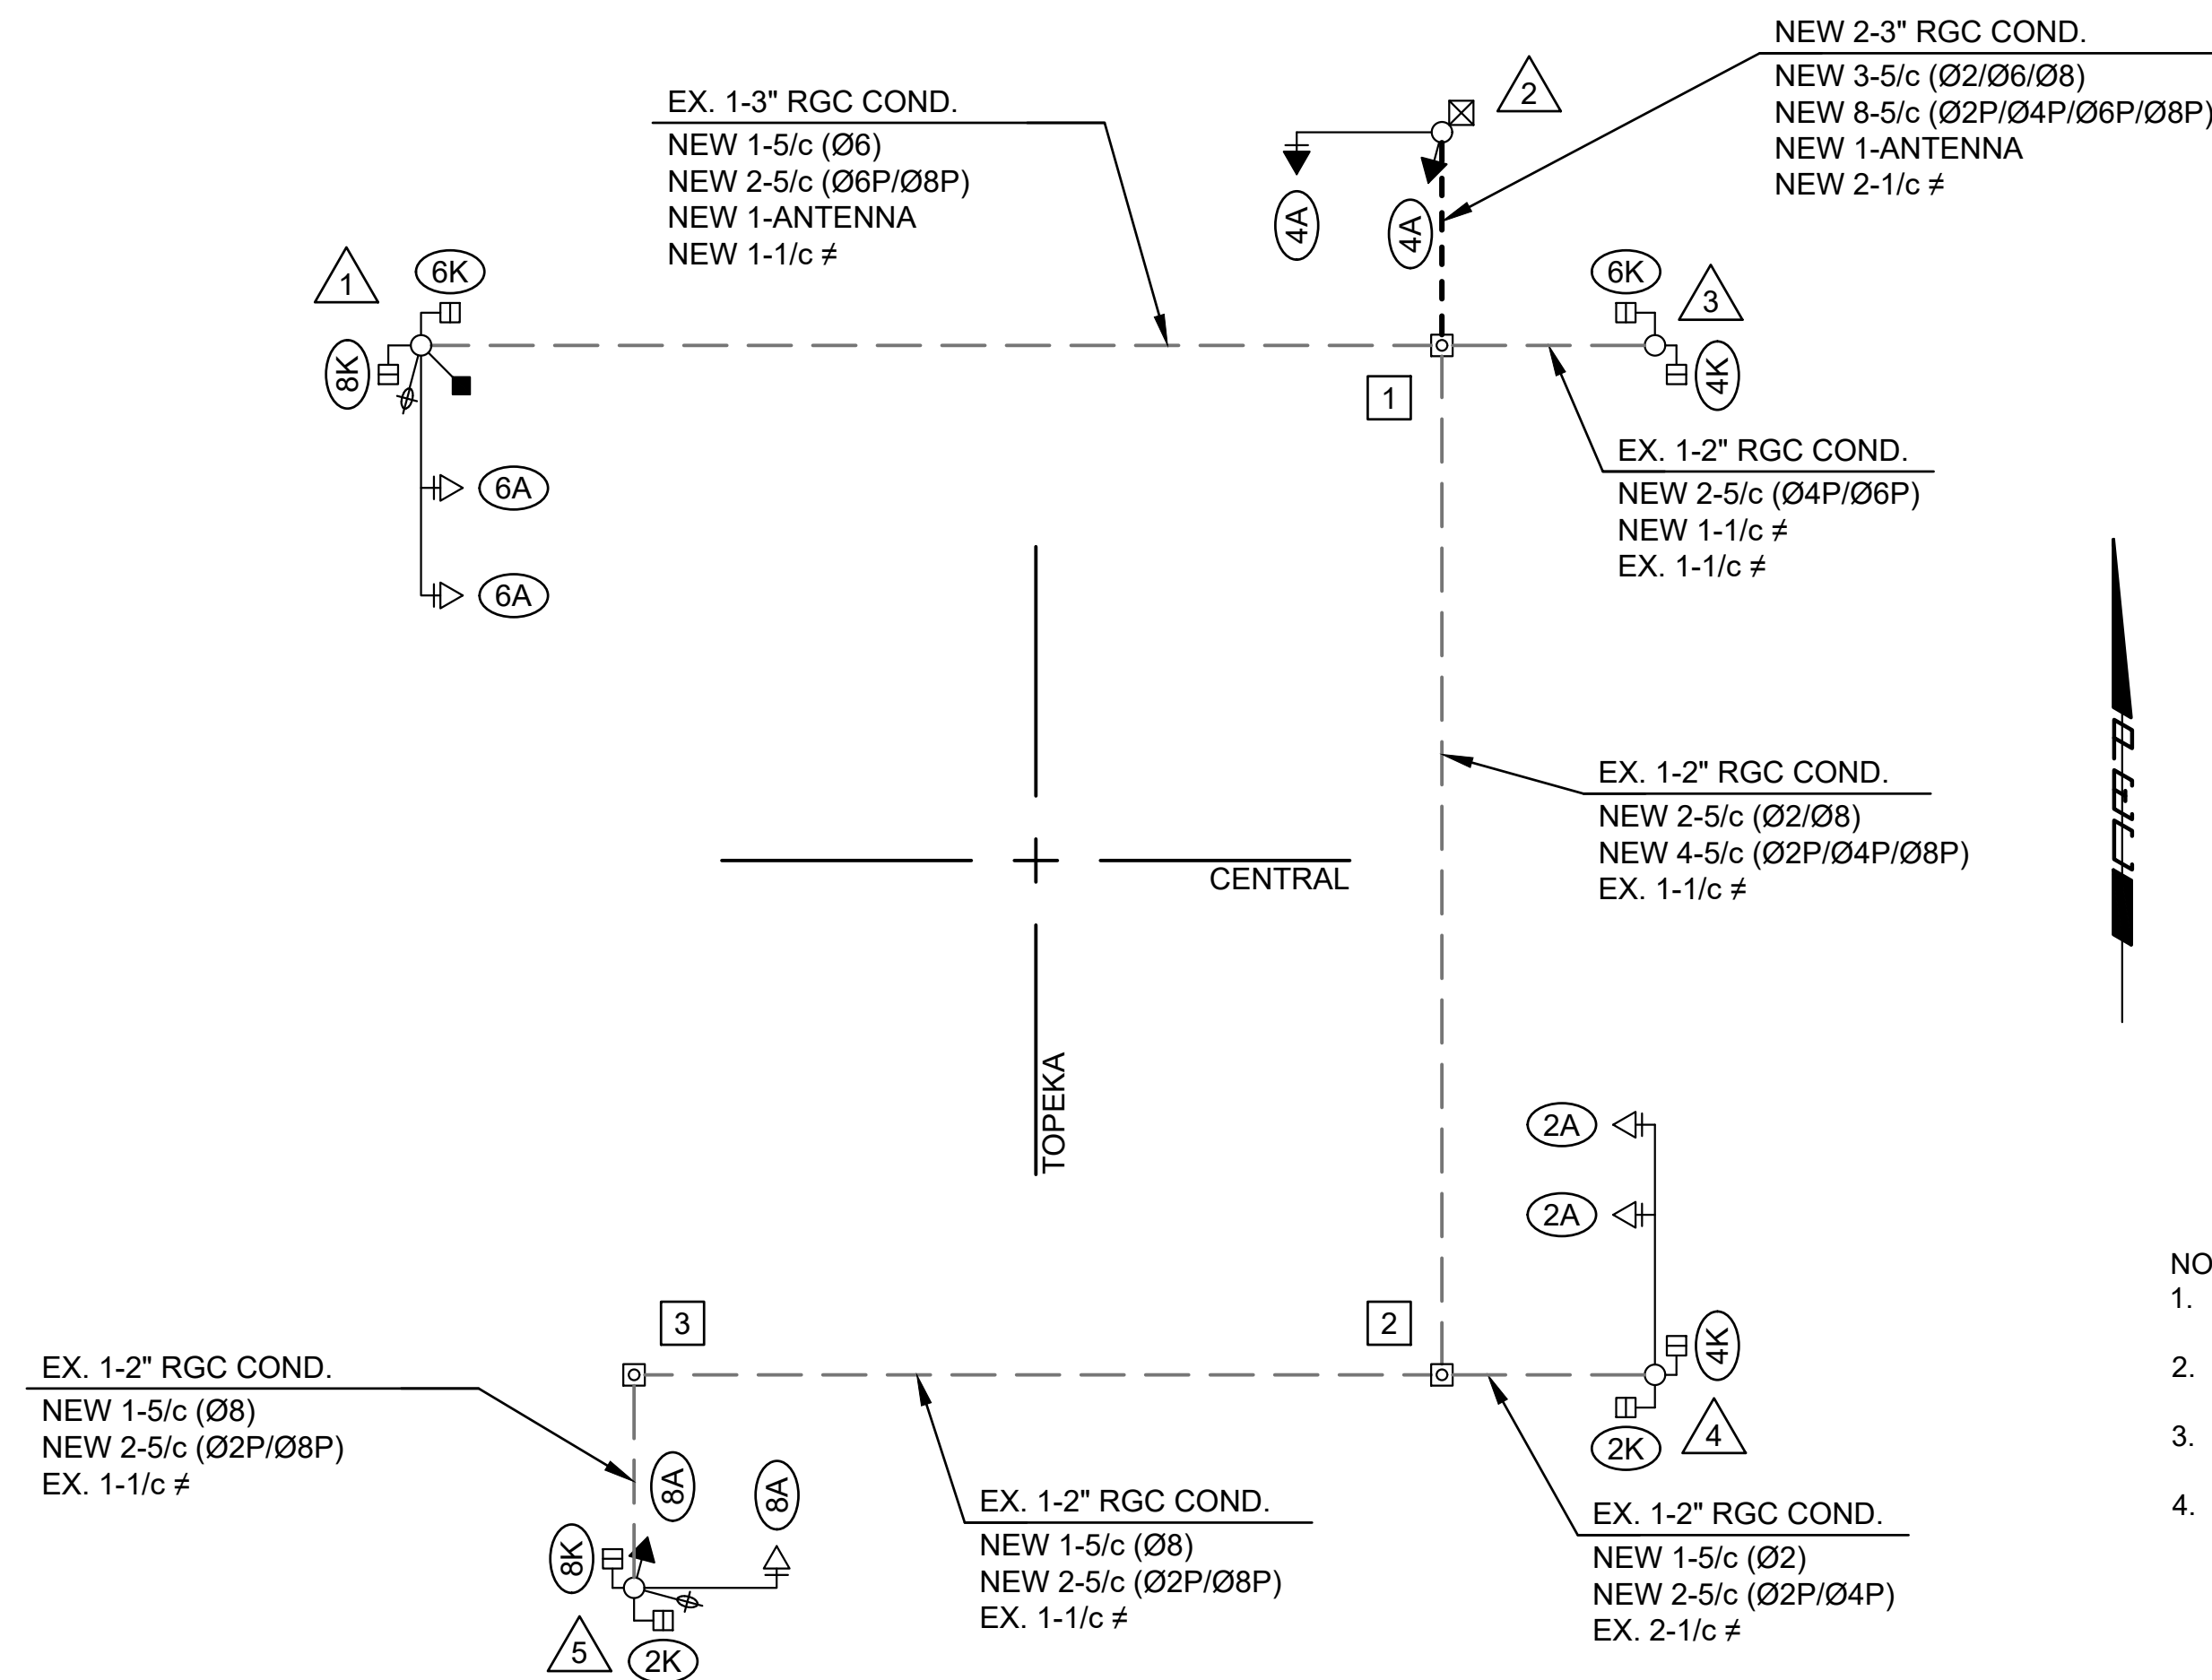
NEW 2-3" RGC COND.
NEW 3-5/c (Ø2/Ø6/Ø8)
NEW 8-5/c (Ø2P/Ø4P/Ø6P/Ø8P)
NEW 1-ANTENNA
NEW 2-1/c ≠

EX. 1-3" RGC COND.
NEW 1-5/c (Ø6)
NEW 2-5/c (Ø6P/Ø8P)
NEW 1-ANTENNA
NEW 1-1/c ≠

2

4A

4A

1

6K

8K

6K

3

4K

1

EX. 1-2" RGC COND.
NEW 2-5/c (Ø4P/Ø6P)
NEW 1-1/c ≠
EX. 1-1/c ≠

6A

6A

EX. 1-2" RGC COND.
NEW 2-5/c (Ø2/Ø8)
NEW 4-5/c (Ø2P/Ø4P/Ø8P)
EX. 1-1/c ≠

CENTRAL

TOPEKA

2A

2A

NO
1.
2.
3.
4.

3

2

4K

EX. 1-2" RGC COND.
NEW 1-5/c (Ø8)
NEW 2-5/c (Ø2P/Ø8P)
EX. 1-1/c ≠

2K

4

8A

8A

8K

EX. 1-2" RGC COND.
NEW 1-5/c (Ø8)
NEW 2-5/c (Ø2P/Ø8P)
EX. 1-1/c ≠

EX. 1-2" RGC COND.
NEW 1-5/c (Ø2)
NEW 2-5/c (Ø2P/Ø4P)
EX. 2-1/c ≠

5

2K